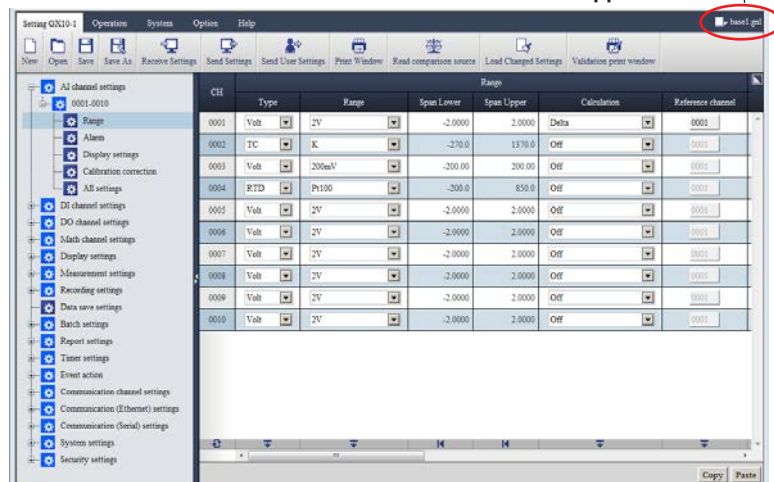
Setting GX10-1 Operation System Option Help

base1.gxl

New Open Save Save As Receive Settings Send Settings Send User Settings Print Window Read comparison source Load Changed Settings Validation point window

AI channel settings
0001-0010
Range
Alarm
Display settings
Calibration correction
All settings
DI channel settings
DO channel settings
Math channel settings
Display settings
Measurement settings
Recording settings
Data save settings
Batch settings
Report settings
Timer settings
Event action
Communication channel settings
Communication (Ethernet) settings
Communication (Serial) settings
System settings
Security settings

Range

| CH | Type | Range | Span Lower | Span Upper | Calculation | Reference channel |
|---|---|---|---|---|---|---|
| 0001 | Volt | 2V | -2.0000 | 2.0000 | Delta | 0001 |
| 0002 | TC | K | -270.0 | 1370.0 | Off | 0001 |
| 0003 | Volt | 200mV | -200.00 | 200.00 | Off | 0001 |
| 0004 | RTD | Pt100 | -200.0 | 850.0 | Off | 0001 |
| 0005 | Volt | 2V | -2.0000 | 2.0000 | Off | 0001 |
| 0006 | Volt | 2V | -2.0000 | 2.0000 | Off | 0001 |
| 0007 | Volt | 2V | -2.0000 | 2.0000 | Off | 0001 |
| 0008 | Volt | 2V | -2.0000 | 2.0000 | Off | 0001 |
| 0009 | Volt | 2V | -2.0000 | 2.0000 | Off | 0001 |
| 0010 | Volt | 2V | -2.0000 | 2.0000 | Off | 0001 |

Copy Paste